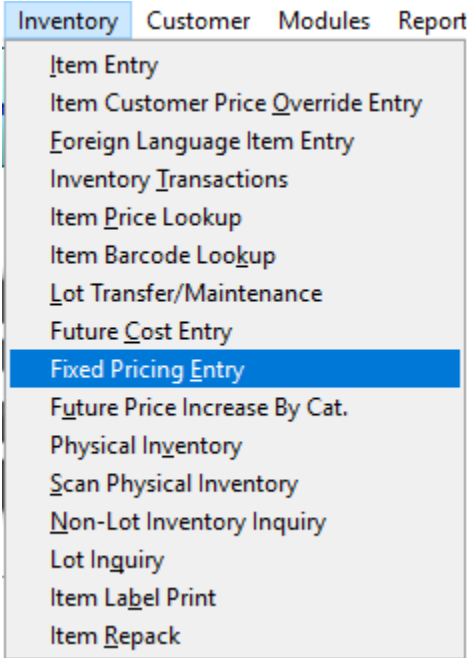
Inventory Customer Modules Report

Item Entry
Item Customer Price Override Entry
Foreign Language Item Entry
Inventory Transactions
Item Price Lookup
Item Barcode Lookup
Lot Transfer/Maintenance
Future Cost Entry
Fixed Pricing Entry
Future Price Increase By Cat.
Physical Inventory
Scan Physical Inventory
Non-Lot Inventory Inquiry
Lot Inquiry
Item Label Print
Item Repack